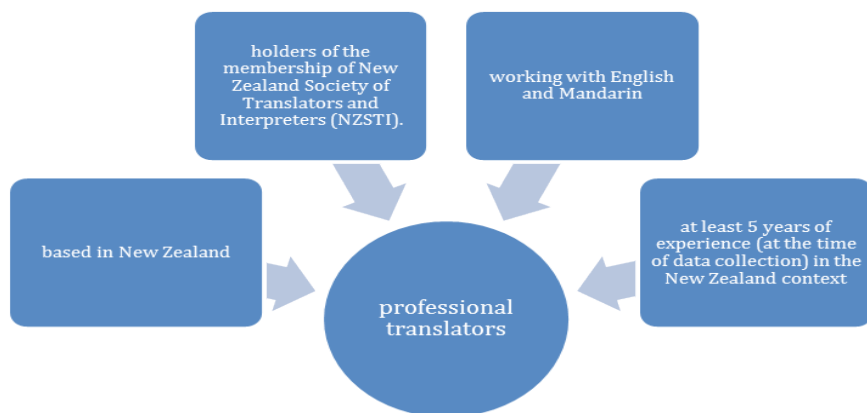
holders of the membership of New Zealand Society of Translators and Interpreters (NZSTI).

working with English and Mandarin

based in New Zealand

at least 5 years of experience (at the time of data collection) in the New Zealand context

professional translators